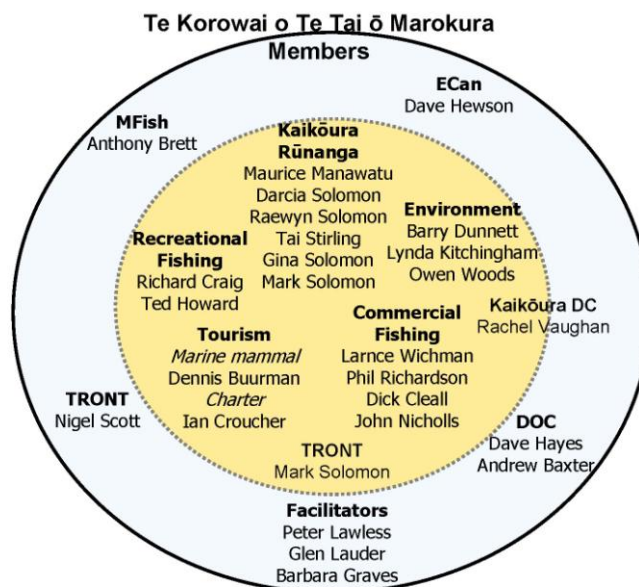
Te Korowai o Te Tai ō Marokura
Members

ECan
Dave Hewson

MFish
Anthony Brett

Kaikōura Rūnanga
Maurice Manawatu
Darcia Solomon
Raewyn Solomon
Tai Stirling
Gina Solomon
Mark Solomon

Environment
Barry Dunnett
Lynda Kitchingham
Owen Woods

Recreational Fishing
Richard Craig
Ted Howard

Kaikōura DC
Rachel Vaughan

Tourism
*Marine mammal*
Dennis Buurman
*Charter*
Ian Croucher

Commercial Fishing
Larnce Wichman
Phil Richardson
Dick Cleall
John Nicholls

TRONT
Nigel Scott

DOC
Dave Hayes
Andrew Baxter

TRONT
Mark Solomon

Facilitators
Peter Lawless
Glen Lauder
Barbara Graves